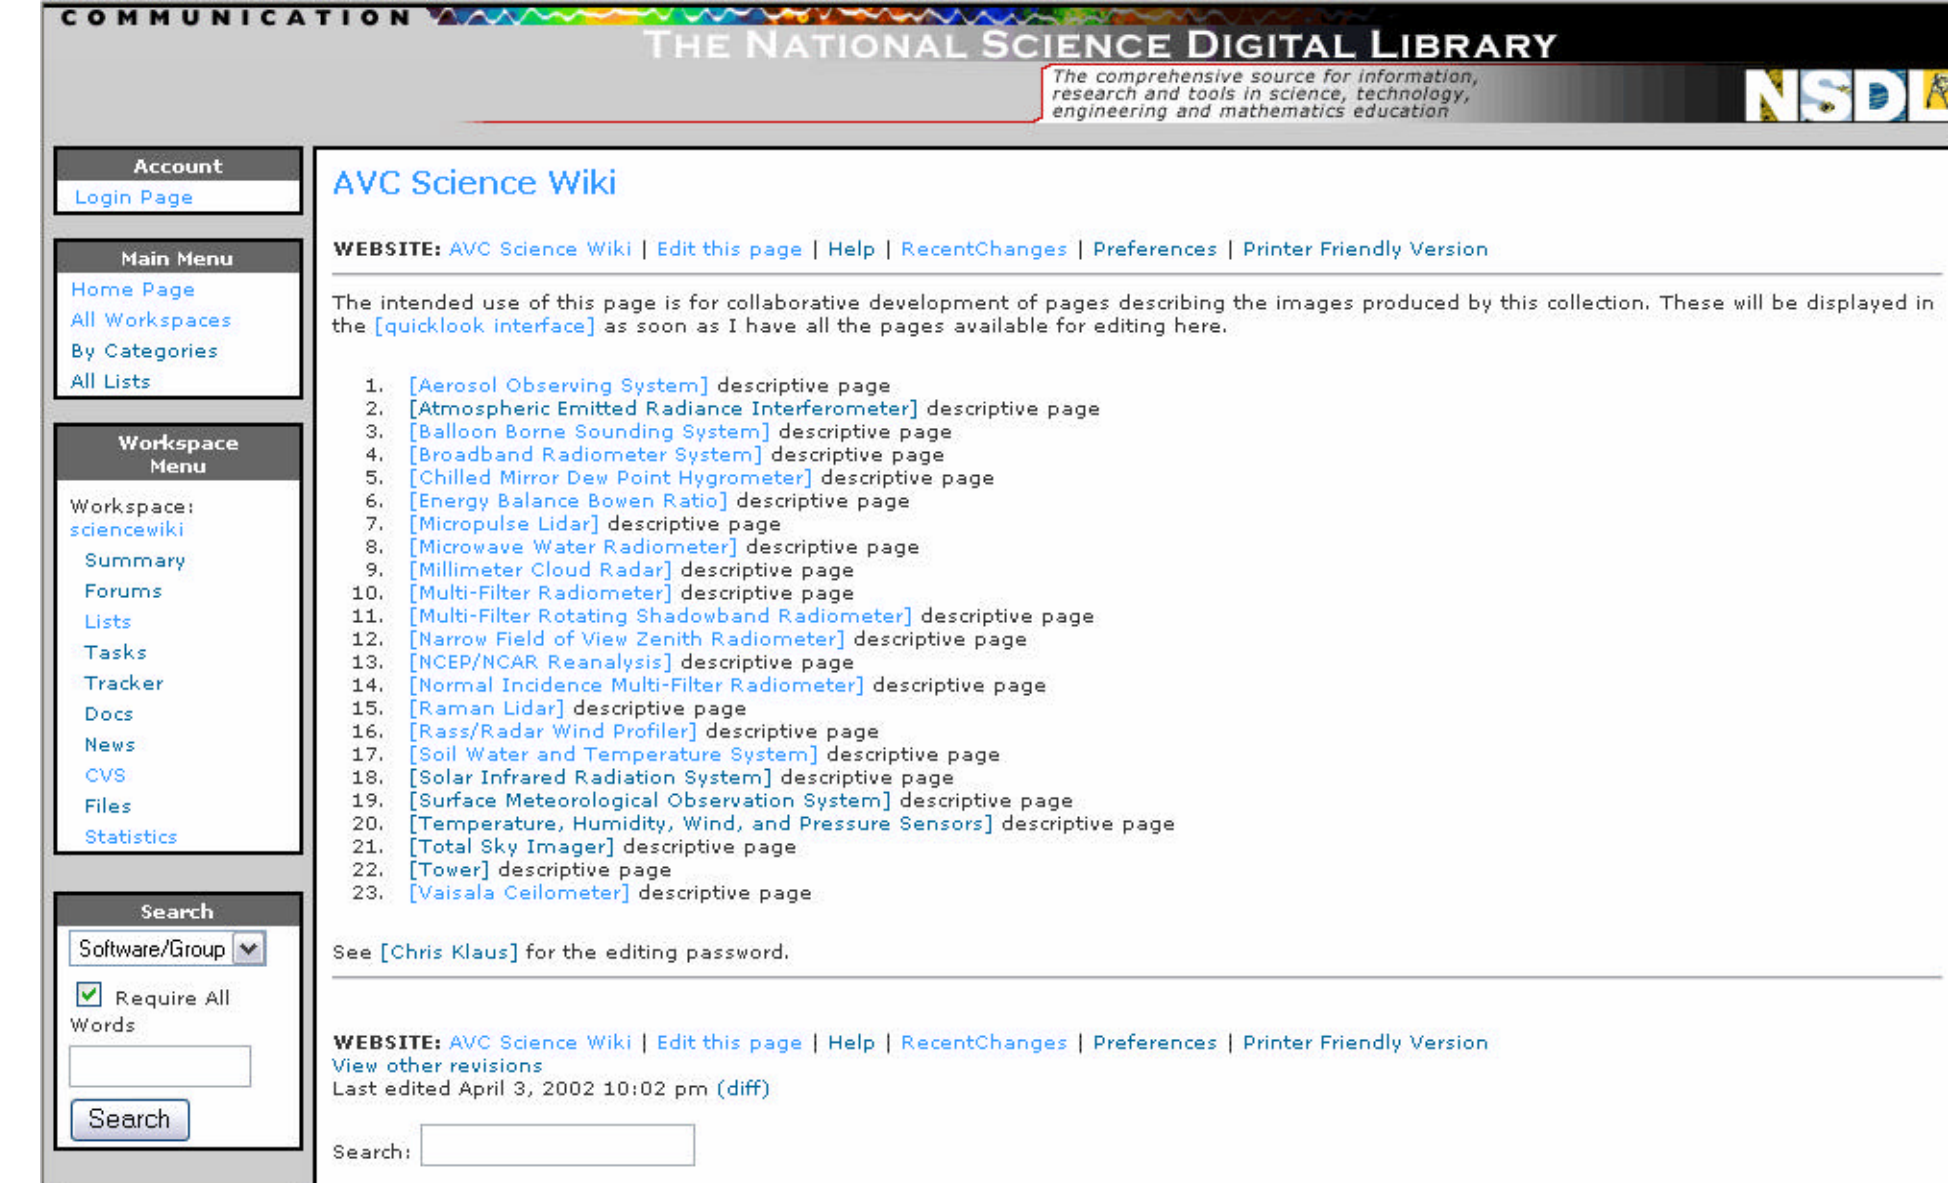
COMMUNICATION

THE NATIONAL SCIENCE DIGITAL LIBRARY

The comprehensive source for information, research and tools in science, technology, engineering and mathematics education

NSDL

Account
Login Page

Main Menu
Home Page
All Workspaces
By Categories
All Lists

Workspace Menu
Workspace: sciencewiki
Summary
Forums
Lists
Tasks
Tracker
Docs
News
CVS
Files
Statistics

Search
Software/Group
Require All Words
Search

AVC Science Wiki

WEBSITE: AVC Science Wiki | Edit this page | Help | RecentChanges | Preferences | Printer Friendly Version

The intended use of this page is for collaborative development of pages describing the images produced by this collection. These will be displayed in the [quicklook interface] as soon as I have all the pages available for editing here.

1. [Aerosol Observing System] descriptive page
2. [Atmospheric Emitted Radiance Interferometer] descriptive page
3. [Balloon Borne Sounding System] descriptive page
4. [Broadband Radiometer System] descriptive page
5. [Chilled Mirror Dew Point Hygrometer] descriptive page
6. [Energy Balance Bowen Ratio] descriptive page
7. [Micropulse Lidar] descriptive page
8. [Microwave Water Radiometer] descriptive page
9. [Millimeter Cloud Radar] descriptive page
10. [Multi-Filter Radiometer] descriptive page
11. [Multi-Filter Rotating Shadowband Radiometer] descriptive page
12. [Narrow Field of View Zenith Radiometer] descriptive page
13. [NCEP/NCAR Reanalysis] descriptive page
14. [Normal Incidence Multi-Filter Radiometer] descriptive page
15. [Raman Lidar] descriptive page
16. [Rass/Radar Wind Profiler] descriptive page
17. [Soil Water and Temperature System] descriptive page
18. [Solar Infrared Radiation System] descriptive page
19. [Surface Meteorological Observation System] descriptive page
20. [Temperature, Humidity, Wind, and Pressure Sensors] descriptive page
21. [Total Sky Imager] descriptive page
22. [Tower] descriptive page
23. [Vaisala Ceilometer] descriptive page

See [Chris Klaus] for the editing password.

WEBSITE: AVC Science Wiki | Edit this page | Help | RecentChanges | Preferences | Printer Friendly Version
View other revisions
Last edited April 3, 2002 10:02 pm (diff)

Search: